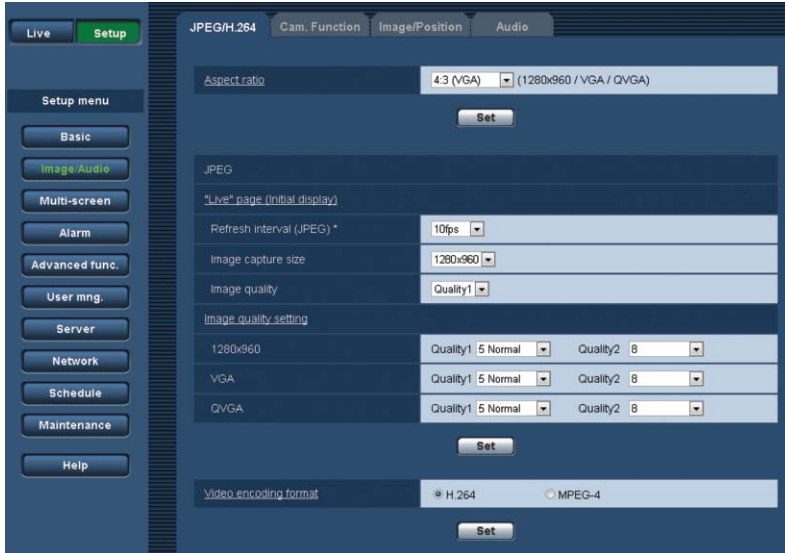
Live Setup

Setup menu

Basic

Image/Audio

Multi-screen

Alarm

Advanced func.

User mng.

Server

Network

Schedule

Maintenance

Help

JPEG/H.264 Cam. Function Image/Position Audio

Aspect ratio 4:3 (VGA) (1280x960 / VGA / QVGA)

Set

JPEG

"Live" page (Initial display)

Refresh interval (JPEG) * 10fps

Image capture size 1280x960

Image quality Quality1

Image quality setting

| | | |
|---|---|---|
| 1280x960 | Quality1 5 Normal | Quality2 8 |
| VGA | Quality1 5 Normal | Quality2 8 |
| QVGA | Quality1 5 Normal | Quality2 8 |

Set

Video encoding format H.264 MPEG-4

Set